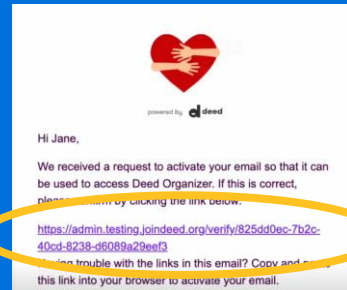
powered by deed

Hi Jane,

We received a request to activate your email so that it can be used to access Deed Organizer. If this is correct, please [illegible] by clicking the link below.

https://admin.testing.joindeed.org/verify/825dd0ec-7b2c-40cd-8238-d6089a29eef3

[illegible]ving trouble with the links in this email? Copy and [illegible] this link into your browser to activate your email.